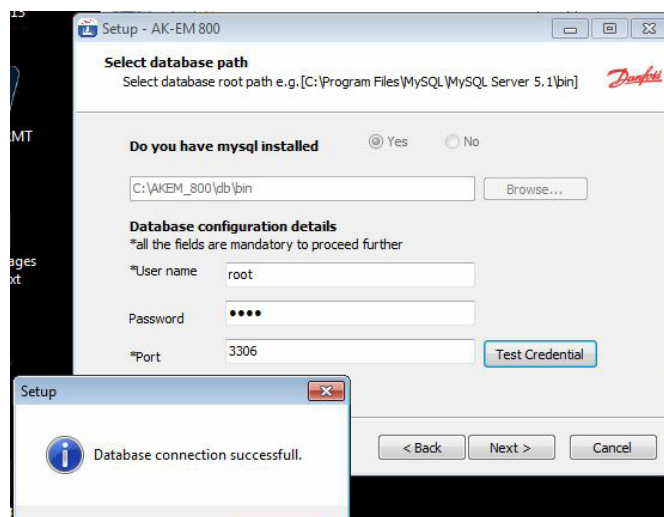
15

MT

ages
xt

Setup - AK-EM 800

Select database path
Select database root path e.g.[C:\Program Files\MySQL\MySQL Server 5.1\bin]

Danfoss

Do you have mysql installed

Yes

No

C:\AKEM_800\db\bin

Browse...

Database configuration details
*all the fields are mandatory to proceed further

*User name

root

Password

••••

*Port

3306

Test Credential

Setup

Database connection successfull.

< Back

Next >

Cancel